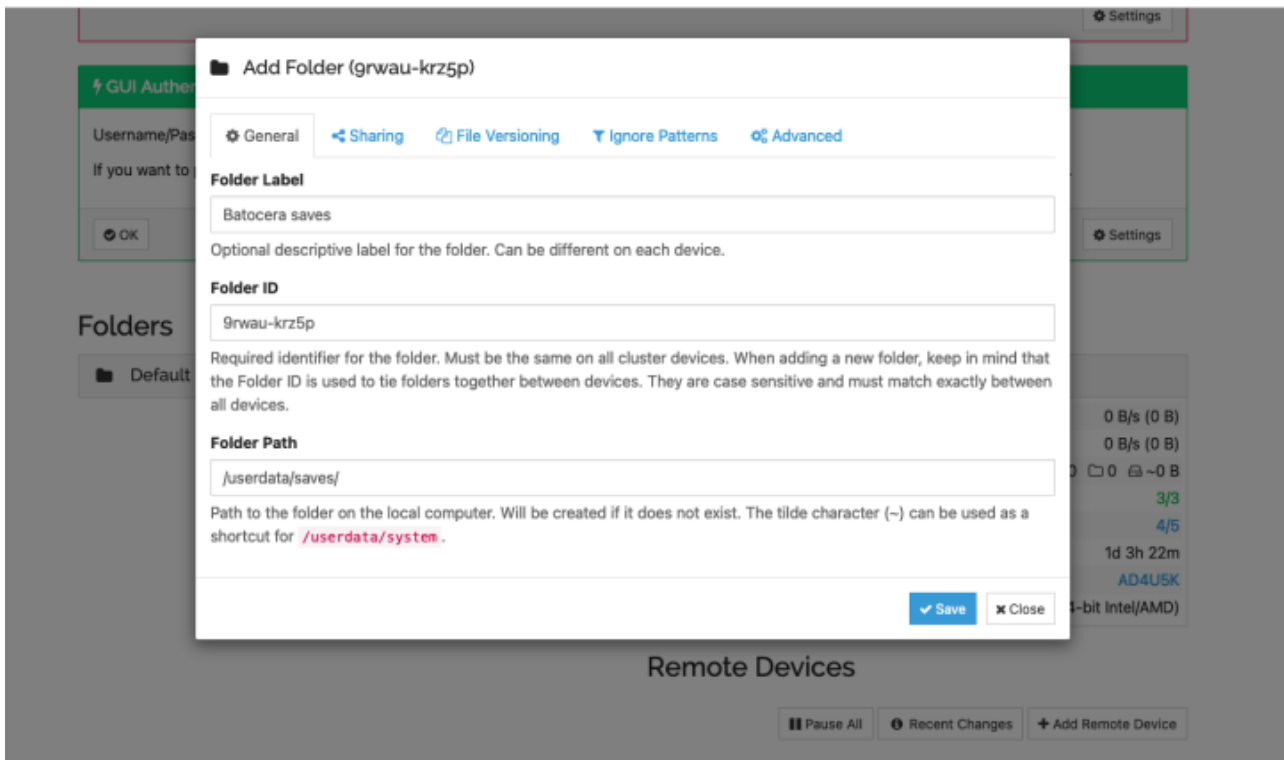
Settings

GUI Authen

Username/Pas

If you want to

OK

Settings

Folders

Default

Add Folder (9rwau-krz5p)

General Sharing File Versioning Ignore Patterns Advanced

Folder Label

Batocera saves

Optional descriptive label for the folder. Can be different on each device.

Folder ID

9rwau-krz5p

Required identifier for the folder. Must be the same on all cluster devices. When adding a new folder, keep in mind that the Folder ID is used to tie folders together between devices. They are case sensitive and must match exactly between all devices.

Folder Path

/userdata/saves/

Path to the folder on the local computer. Will be created if it does not exist. The tilde character (~) can be used as a shortcut for /userdata/system.

Save Close

0 B/s (0 B)
0 B/s (0 B)
0 0 ~0 B
3/3
4/5
1d 3h 22m
AD4U5K
4-bit Intel/AMD)

Remote Devices

Pause All Recent Changes Add Remote Device